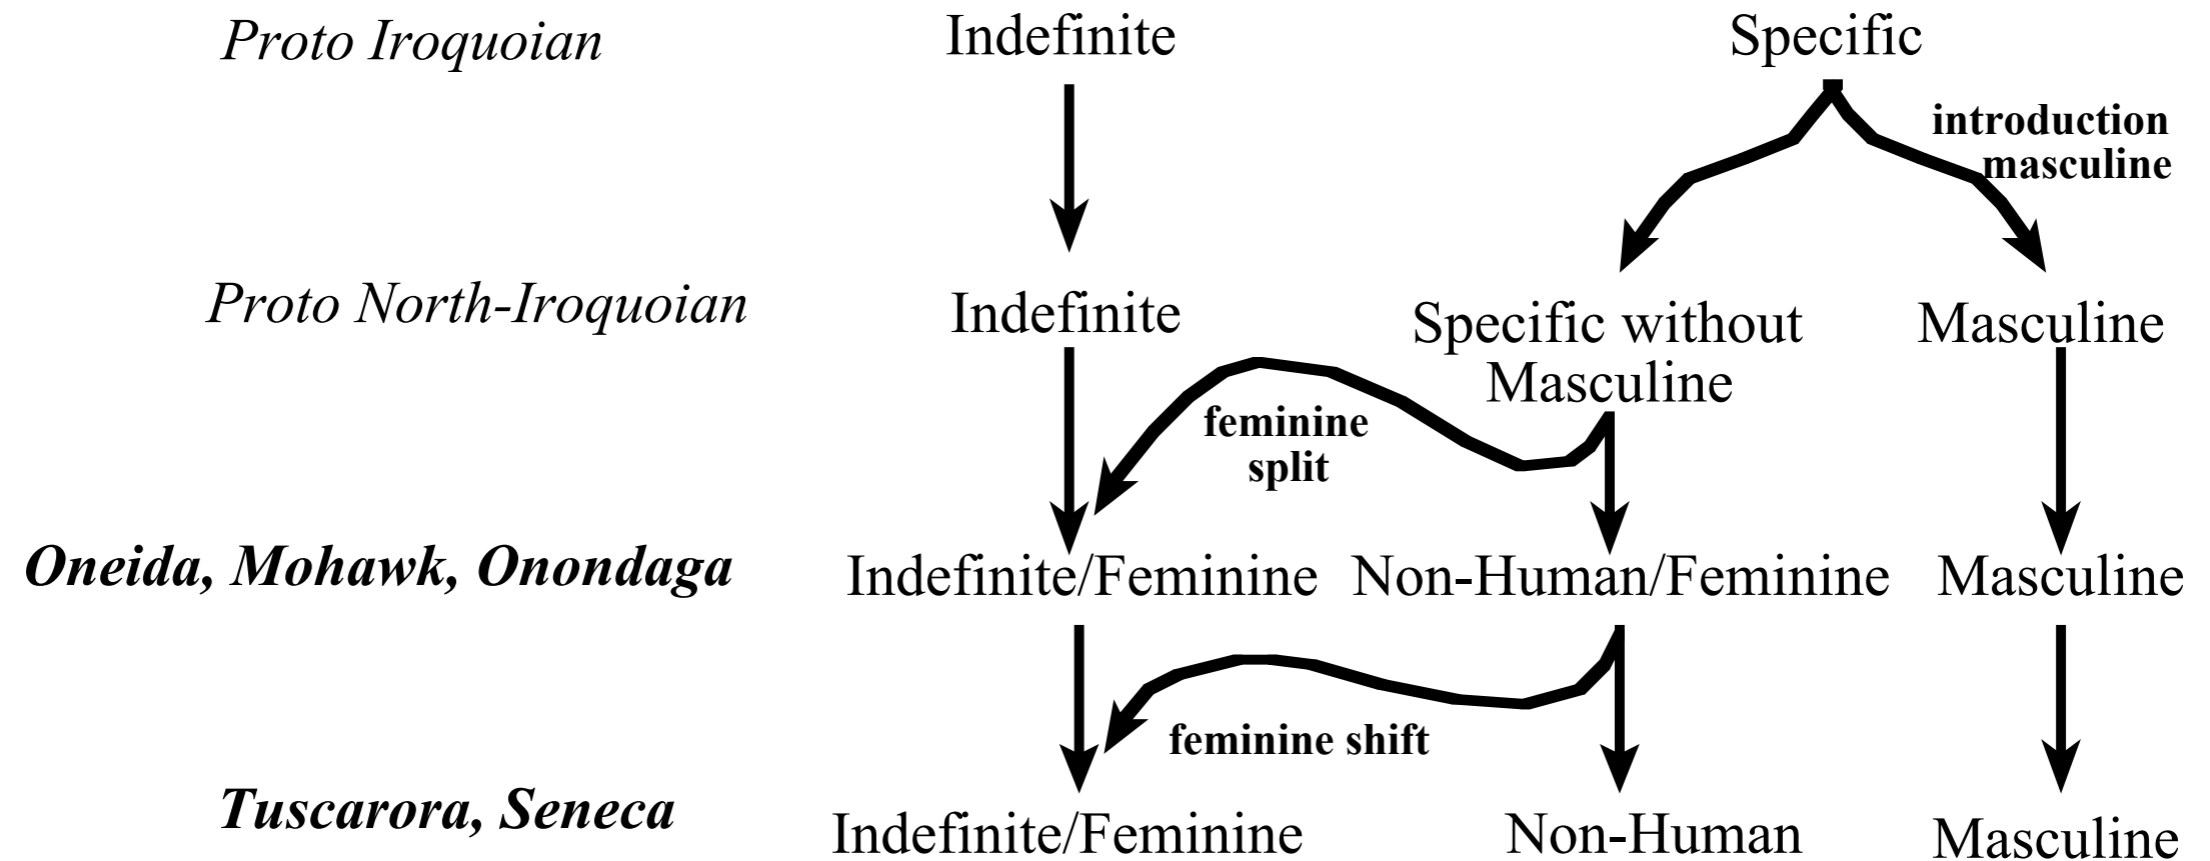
Proto Iroquoian
Indefinite
Specific
introduction masculine

Proto North-Iroquoian
Indefinite
Specific without Masculine
Masculine
feminine split

Oneida, Mohawk, Onondaga
Indefinite/Feminine
Non-Human/Feminine
Masculine
feminine shift

Tuscarora, Seneca
Indefinite/Feminine
Non-Human
Masculine